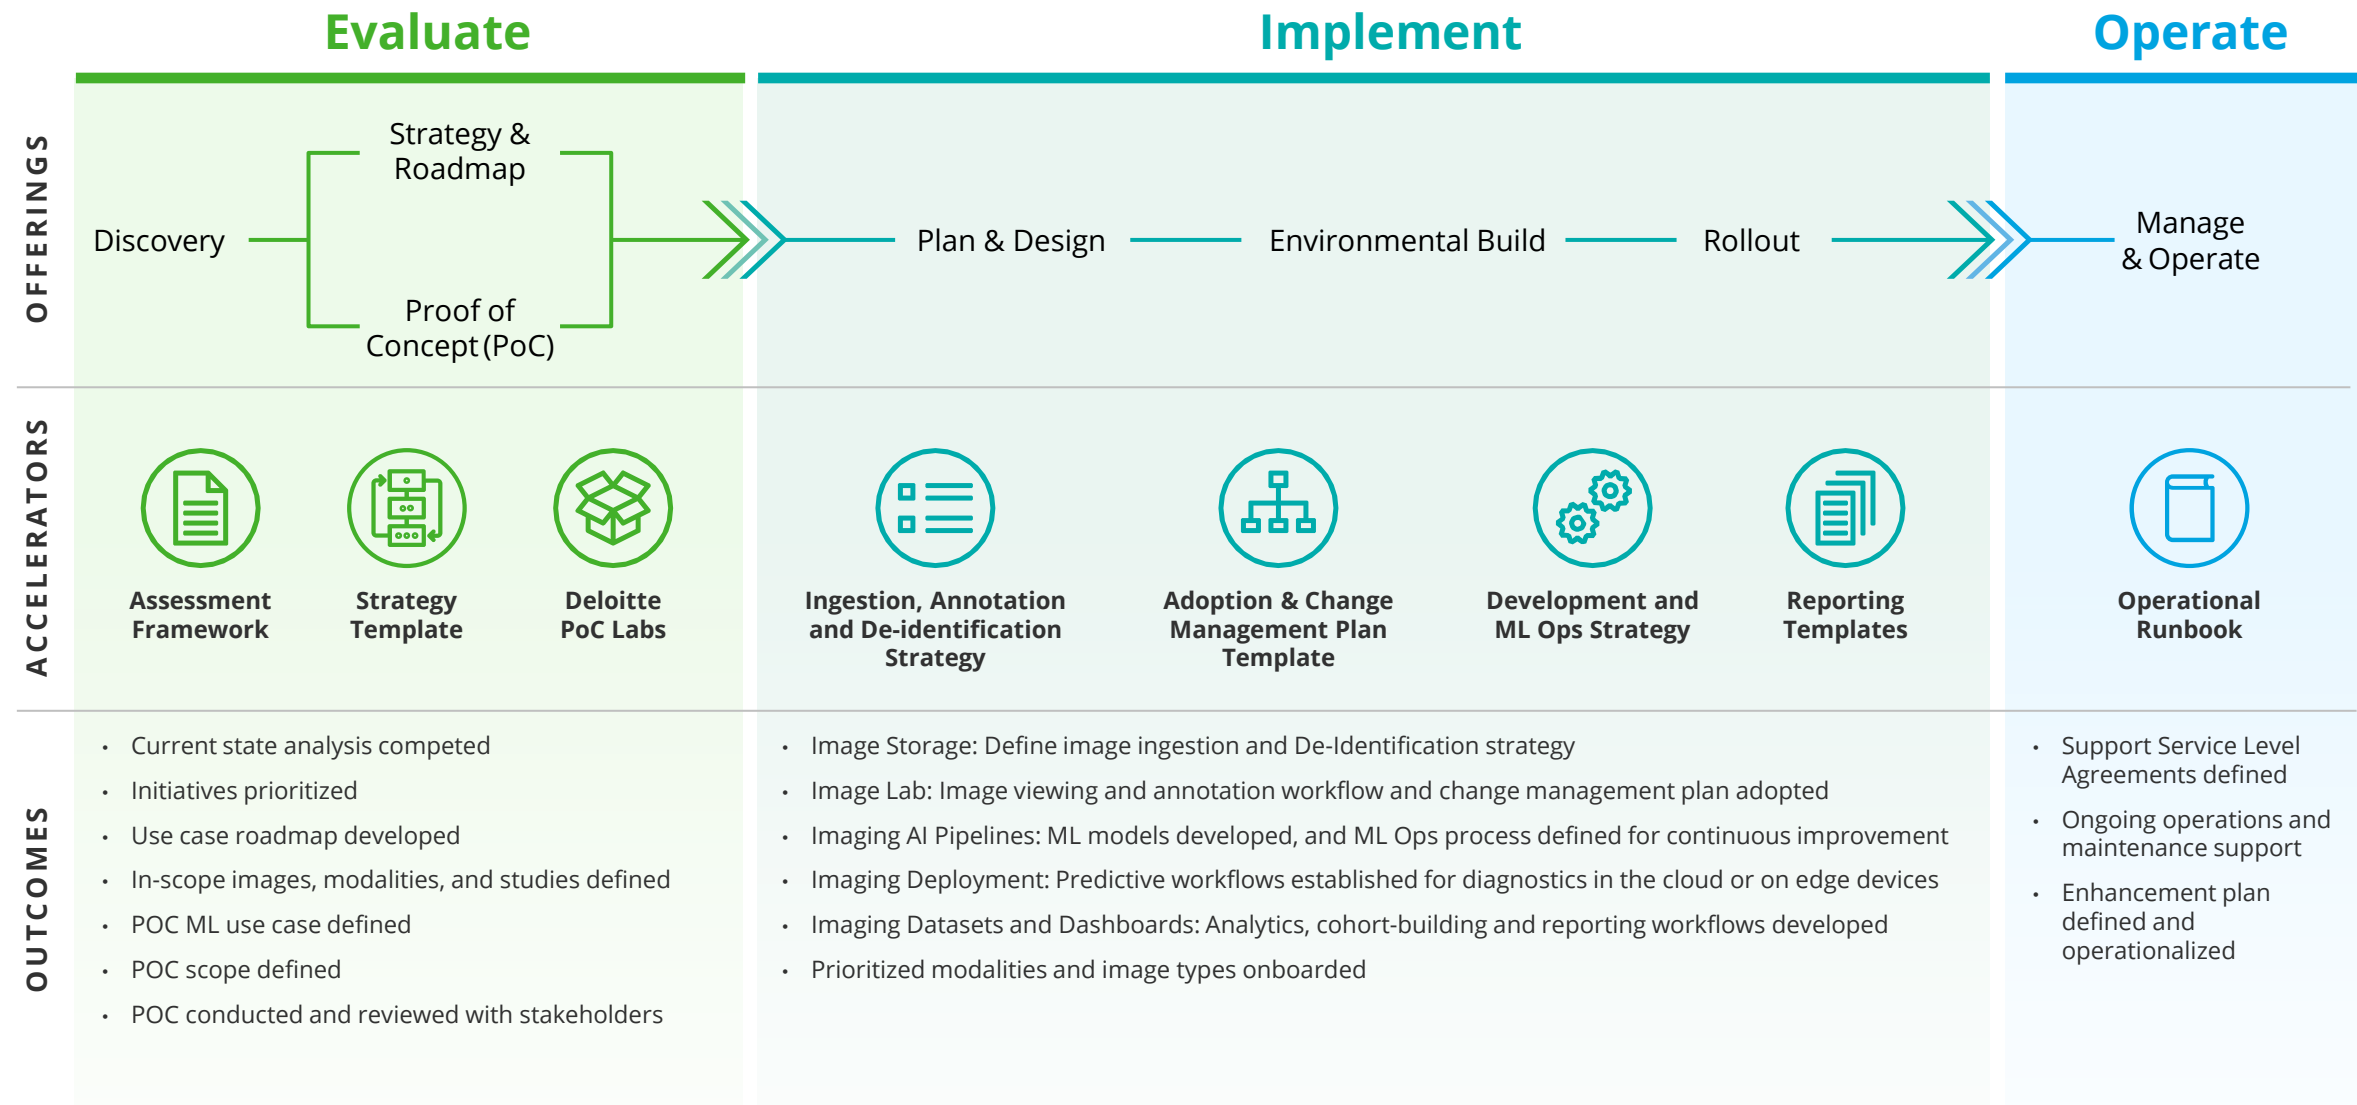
Evaluate

Implement

Operate

OFFERINGS

Discovery

Strategy & Roadmap

Proof of Concept (PoC)

Plan & Design

Environmental Build

Rollout

Manage & Operate

ACCELERATORS

Assessment Framework

Strategy Template

Deloitte PoC Labs

Ingestion, Annotation and De-identification Strategy

Adoption & Change Management Plan Template

Development and ML Ops Strategy

Reporting Templates

Operational Runbook

OUTCOMES

- Current state analysis competed
- Initiatives prioritized
- Use case roadmap developed
- In-scope images, modalities, and studies defined
- POC ML use case defined
- POC scope defined
- POC conducted and reviewed with stakeholders

- Image Storage: Define image ingestion and De-Identification strategy
- Image Lab: Image viewing and annotation workflow and change management plan adopted
- Imaging AI Pipelines: ML models developed, and ML Ops process defined for continuous improvement
- Imaging Deployment: Predictive workflows established for diagnostics in the cloud or on edge devices
- Imaging Datasets and Dashboards: Analytics, cohort-building and reporting workflows developed
- Prioritized modalities and image types onboarded

- Support Service Level Agreements defined
- Ongoing operations and maintenance support
- Enhancement plan defined and operationalized